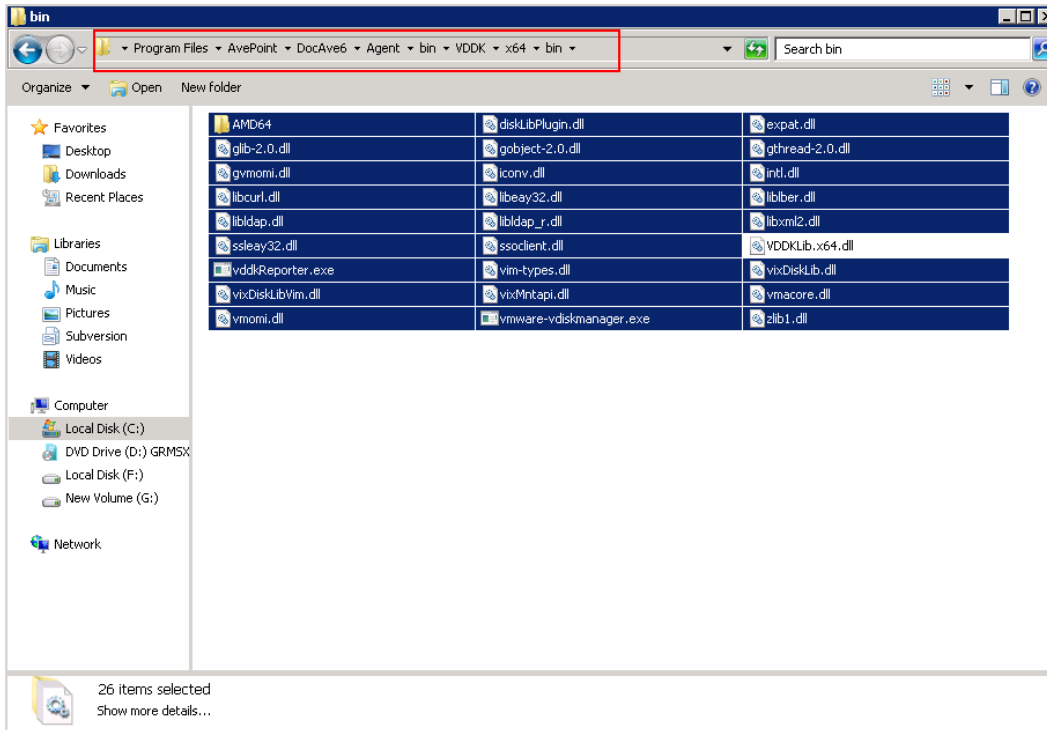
bin

Program Files ▸ AvePoint ▸ DocAve6 ▸ Agent ▸ bin ▸ VDDK ▸ x64 ▸ bin ▸

Search bin

Organize ▾ Open New folder

Favorites
Desktop
Downloads
Recent Places

Libraries
Documents
Music
Pictures
Subversion
Videos

Computer
Local Disk (C:)
DVD Drive (D:) GRMSX
Local Disk (F:)
New Volume (G:)

Network

AMD64
diskLibPlugin.dll
expat.dll
glib-2.0.dll
gobject-2.0.dll
gthread-2.0.dll
gvmomi.dll
iconv.dll
intl.dll
libcurl.dll
libeay32.dll
liblber.dll
libldap.dll
libldap_r.dll
libxml2.dll
ssleay32.dll
ssoclient.dll
VDDKLib.x64.dll
vddkReporter.exe
vim-types.dll
vixDiskLib.dll
vixDiskLibVim.dll
vixMntapi.dll
vmacore.dll
vmomi.dll
vmware-vdiskmanager.exe
zlib1.dll

26 items selected
Show more details...